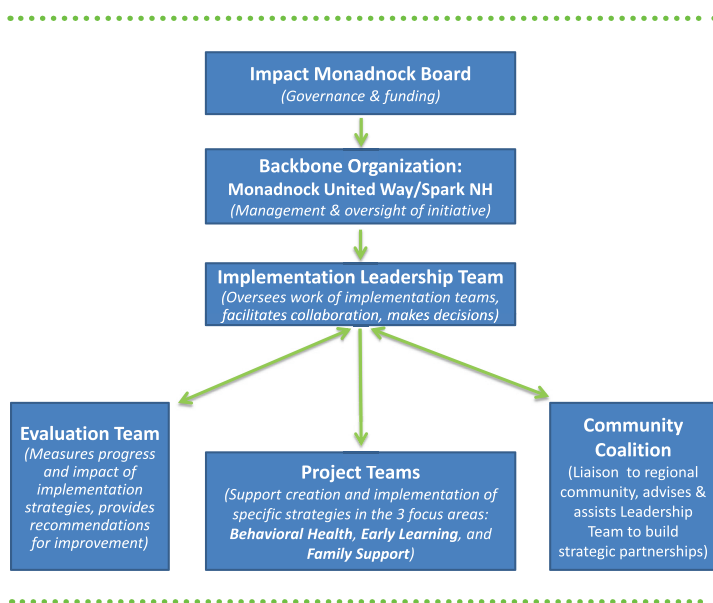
Impact Monadnock Board
(Governance & funding)

Backbone Organization:
Monadnock United Way/Spark NH
(Management & oversight of initiative)

Implementation Leadership Team
(Oversees work of implementation teams, facilitates collaboration, makes decisions)

Evaluation Team
(Measures progress and impact of implementation strategies, provides recommendations for improvement)

Project Teams
(Support creation and implementation of specific strategies in the 3 focus areas: Behavioral Health, Early Learning, and Family Support)

Community Coalition
(Liaison to regional community, advises & assists Leadership Team to build strategic partnerships)